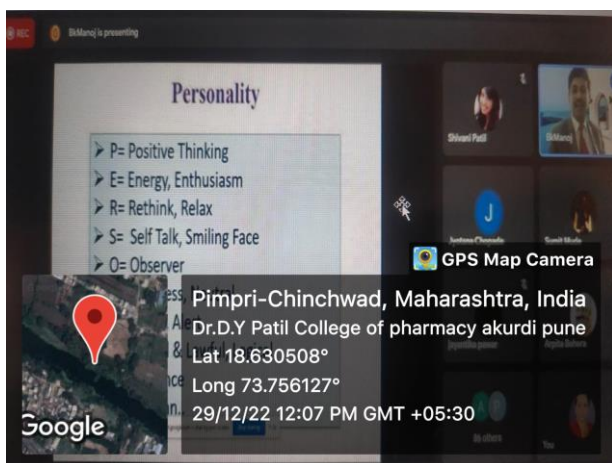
REC BkManoj is presenting

Personality

➢ P= Positive Thinking
➢ E= Energy, Enthusiasm
➢ R= Rethink, Relax
➢ S= Self Talk, Smiling Face
➢ O= Observer

Shivani Patil
BkManoj
J
Jyotsna Chopade
Sumit Shede
Jayantika powar
Arpita Behera
You

GPS Map Camera
Pimpri-Chinchwad, Maharashtra, India
Dr.D.Y Patil College of pharmacy akurdi pune
Lat 18.630508°
Long 73.756127°
29/12/22 12:07 PM GMT +05:30
Google